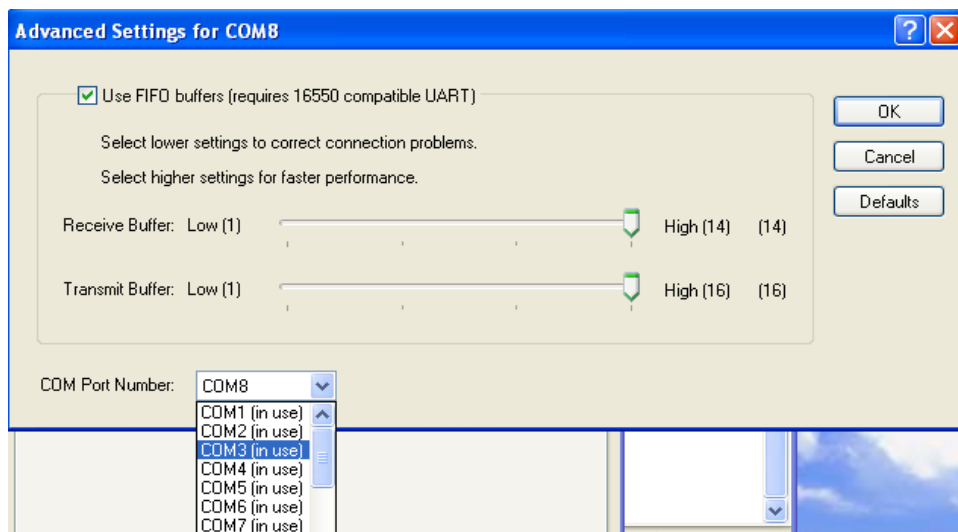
Advanced Settings for COM8

?

Use FIFO buffers (requires 16550 compatible UART)

Select lower settings to correct connection problems.

Select higher settings for faster performance.

Receive Buffer: Low (1) High (14) (14)

Transmit Buffer: Low (1) High (16) (16)

OK

Cancel

Defaults

COM Port Number: COM8

COM1 (in use)
COM2 (in use)
COM3 (in use)
COM4 (in use)
COM5 (in use)
COM6 (in use)
COM7 (in use)